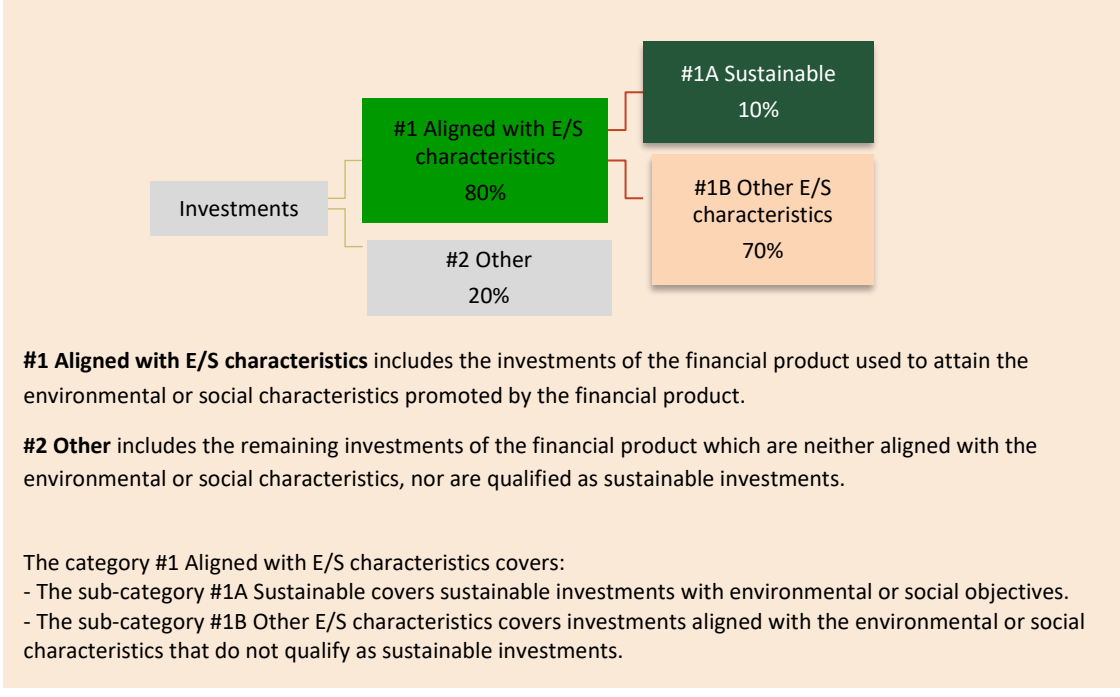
Investments

#1 Aligned with E/S characteristics
80%

#2 Other
20%

#1A Sustainable
10%

#1B Other E/S characteristics
70%

**#1 Aligned with E/S characteristics** includes the investments of the financial product used to attain the environmental or social characteristics promoted by the financial product.

**#2 Other** includes the remaining investments of the financial product which are neither aligned with the environmental or social characteristics, nor are qualified as sustainable investments.

The category #1 Aligned with E/S characteristics covers:
- The sub-category #1A Sustainable covers sustainable investments with environmental or social objectives.
- The sub-category #1B Other E/S characteristics covers investments aligned with the environmental or social characteristics that do not qualify as sustainable investments.